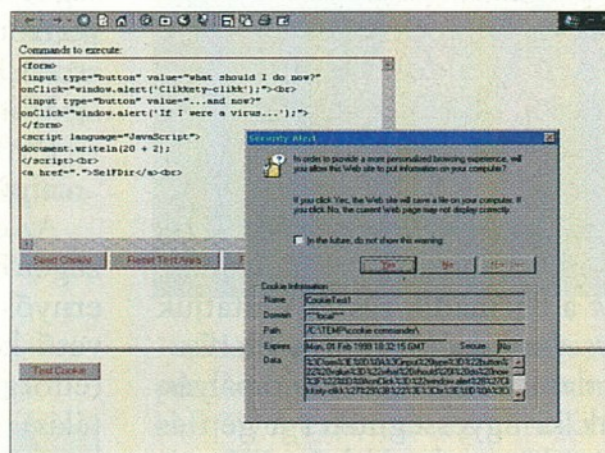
Commands to execute:

<form>
<input type="button" value="what should I do now?" onClick="window.alert('Clikkety-clikk');"><br>
<input type="button" value="...and now?" onClick="window.alert('If I were a virus...');">
</form>
<script language="JavaScript">
document.writeln(20 + 2);
</script><br>
<a href=".">SelfDir</a><br>

Send Cookie | Reset Text Area | F

Security Alert

In order to provide a more personalized browsing experience, will you allow this Web site to put information on your computer?

If you click Yes, the Web site will save a file on your computer. If you click No, the current Web page may not display correctly.

In the future, do not show this warning

Yes | No | More Info

Cookie Information

| | |
|---|---|
| Name | CookieTest1 |
| Domain | ~~local~~ |
| Path | /C:\TEMP\cookie commander\ |
| Expires | Mon, 01 Feb 1999 18:32:15 GMT |
| Secure | No |
| Data | %3Cform%3E%0D%0A%3Cinput%20type%3D%22button%22%20value%3D%22what%20should%20I%20do%20now%3F%22%20onClick%3D%22window.alert%28%27Clikkety-clikk%27%29%3B%22%3E%3Cbr%3E%0D%0A%3C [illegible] |

Test Cookie